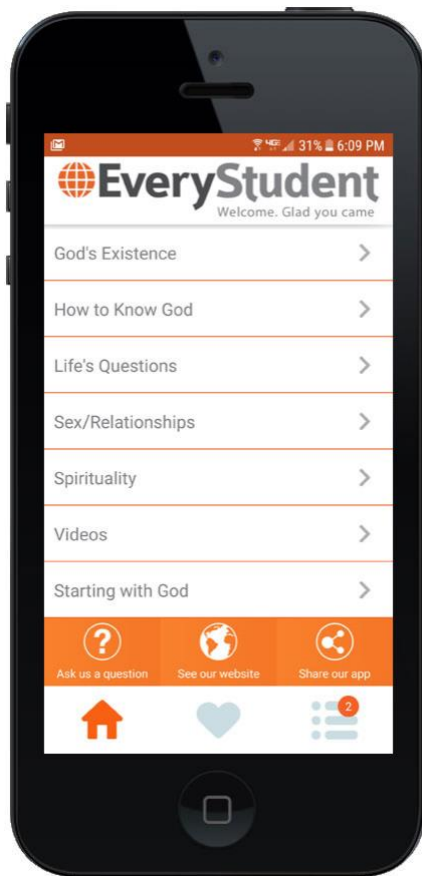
31% 6:09 PM

EveryStudent
Welcome. Glad you came

God's Existence

How to Know God

Life's Questions

Sex/Relationships

Spirituality

Videos

Starting with God

Ask us a question
See our website
Share our app

2